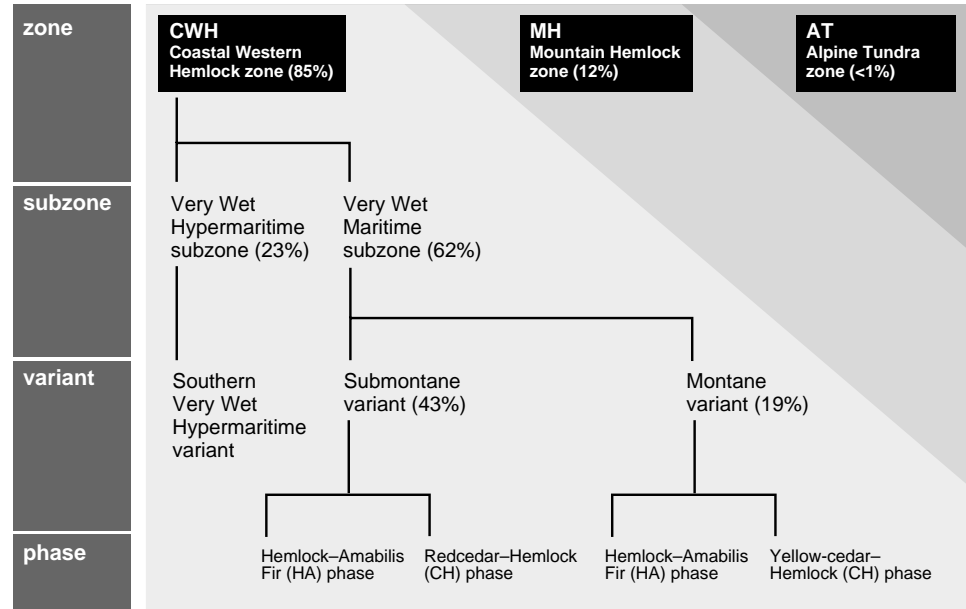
zone

CWH
Coastal Western Hemlock zone (85%)

MH
Mountain Hemlock zone (12%)

AT
Alpine Tundra zone (<1%)

subzone

Very Wet Hypermaritime subzone (23%)

Very Wet Maritime subzone (62%)

variant

Southern Very Wet Hypermaritime variant

Submontane variant (43%)

Montane variant (19%)

phase

Hemlock–Amabilis Fir (HA) phase

Redcedar–Hemlock (CH) phase

Hemlock–Amabilis Fir (HA) phase

Yellow-cedar–Hemlock (CH) phase